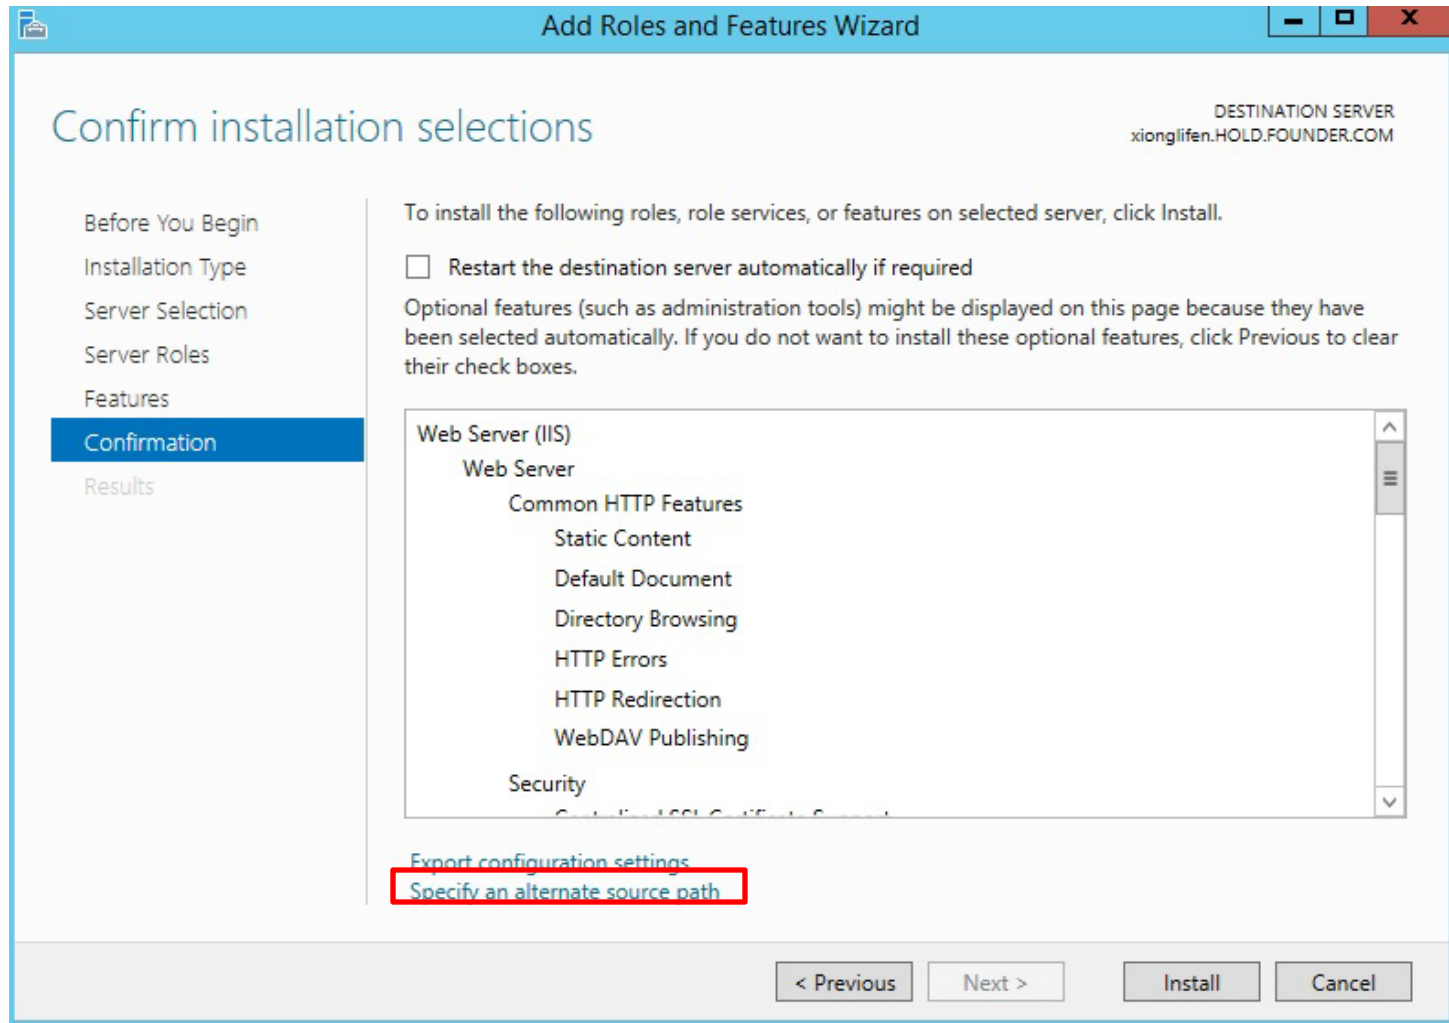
Add Roles and Features Wizard

Confirm installation selections

DESTINATION SERVER
xionglifen.HOLD.FOUNDER.COM

Before You Begin
Installation Type
Server Selection
Server Roles
Features
Confirmation
Results

To install the following roles, role services, or features on selected server, click Install.

Restart the destination server automatically if required

Optional features (such as administration tools) might be displayed on this page because they have been selected automatically. If you do not want to install these optional features, click Previous to clear their check boxes.

Web Server (IIS)
Web Server
Common HTTP Features
Static Content
Default Document
Directory Browsing
HTTP Errors
HTTP Redirection
WebDAV Publishing
Security
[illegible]

Export configuration settings
Specify an alternate source path

< Previous
Next >
Install
Cancel